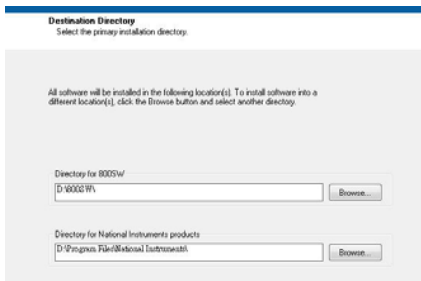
Destination Directory
Select the primary installation directory.

All software will be installed in the following location(s). To install software into a different location(s), click the Browse button and select another directory.

Directory for 800SW
D:\800SW\
Browse...

Directory for National Instruments products
D:\Program Files\National Instruments\
Browse...